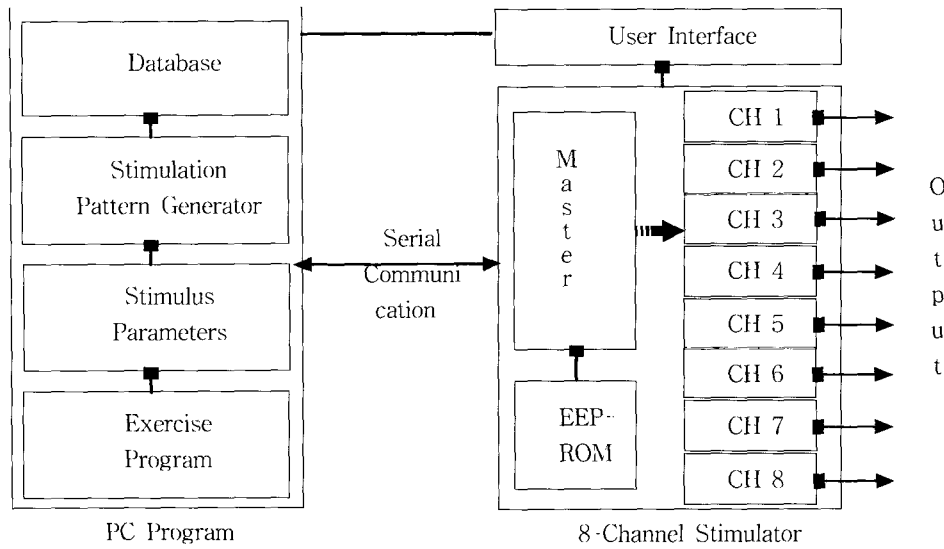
Database

Stimulation Pattern Generator

Stimulus Parameters

Exercise Program

PC Program

Serial Communi cation

User Interface

M a s t e r

EEP-ROM

CH 1
CH 2
CH 3
CH 4
CH 5
CH 6
CH 7
CH 8

O u t p u t

8-Channel Stimulator